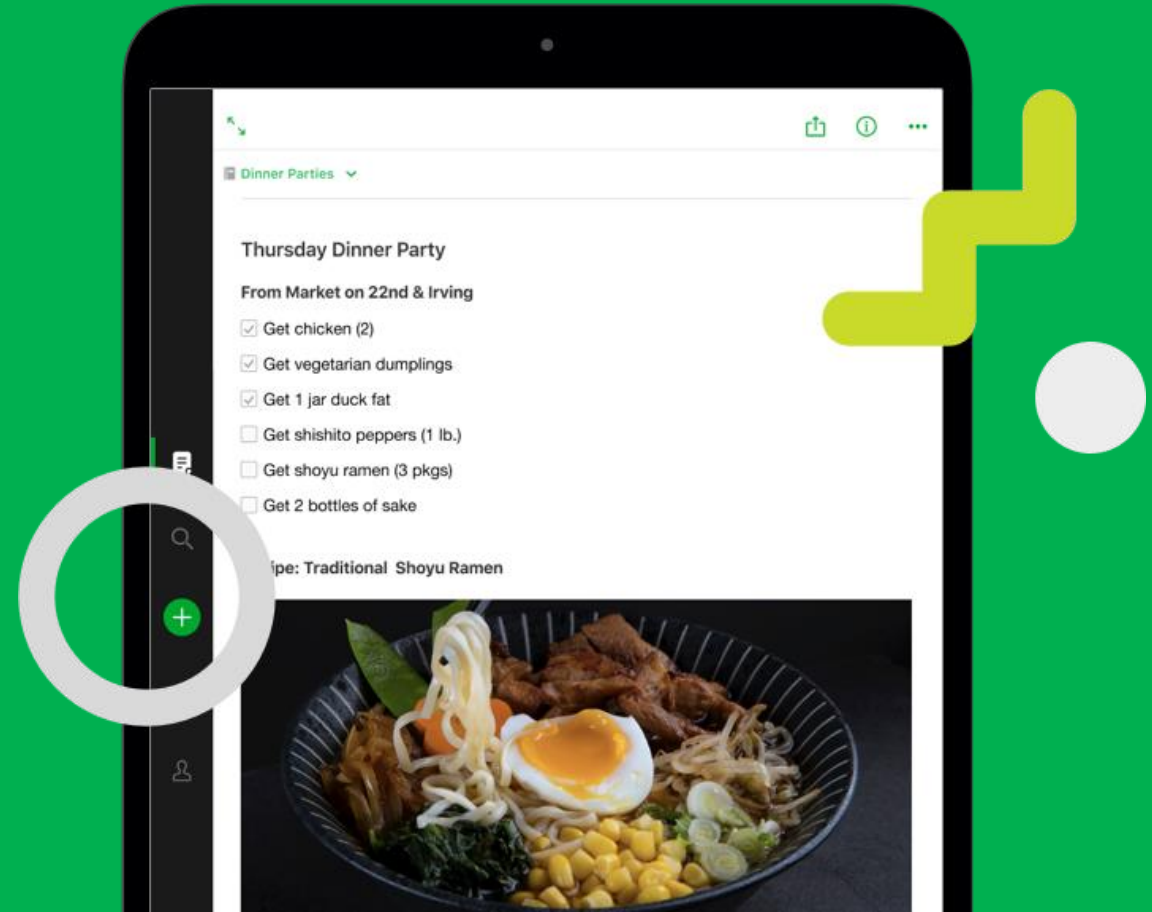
Dinner Parties

Thursday Dinner Party

From Market on 22nd & Irving

Get chicken (2)

Get vegetarian dumplings

Get 1 jar duck fat

Get shishito peppers (1 lb.)

Get shoyu ramen (3 pkgs)

Get 2 bottles of sake

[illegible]ipe: Traditional Shoyu Ramen